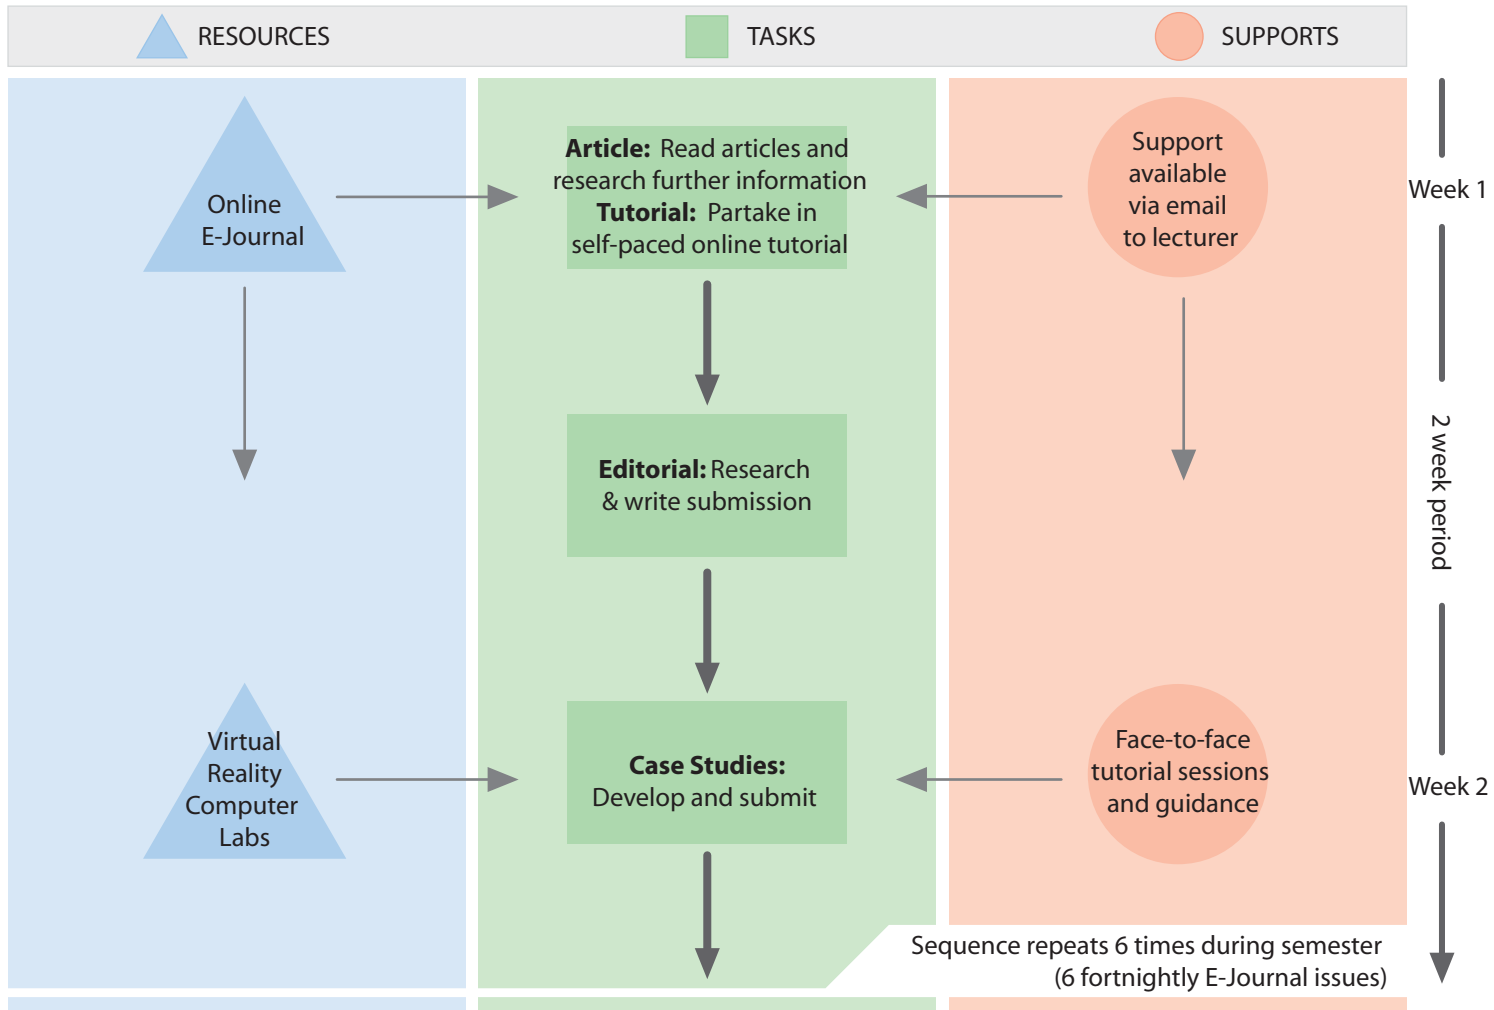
RESOURCES TASKS SUPPORTS

Online E-Journal

**Article:** Read articles and research further information
**Tutorial:** Partake in self-paced online tutorial

Support available via email to lecturer

Week 1

**Editorial:** Research & write submission

2 week period

Virtual Reality Computer Labs

**Case Studies:** Develop and submit

Face-to-face tutorial sessions and guidance

Week 2

Sequence repeats 6 times during semester (6 fortnightly E-Journal issues)